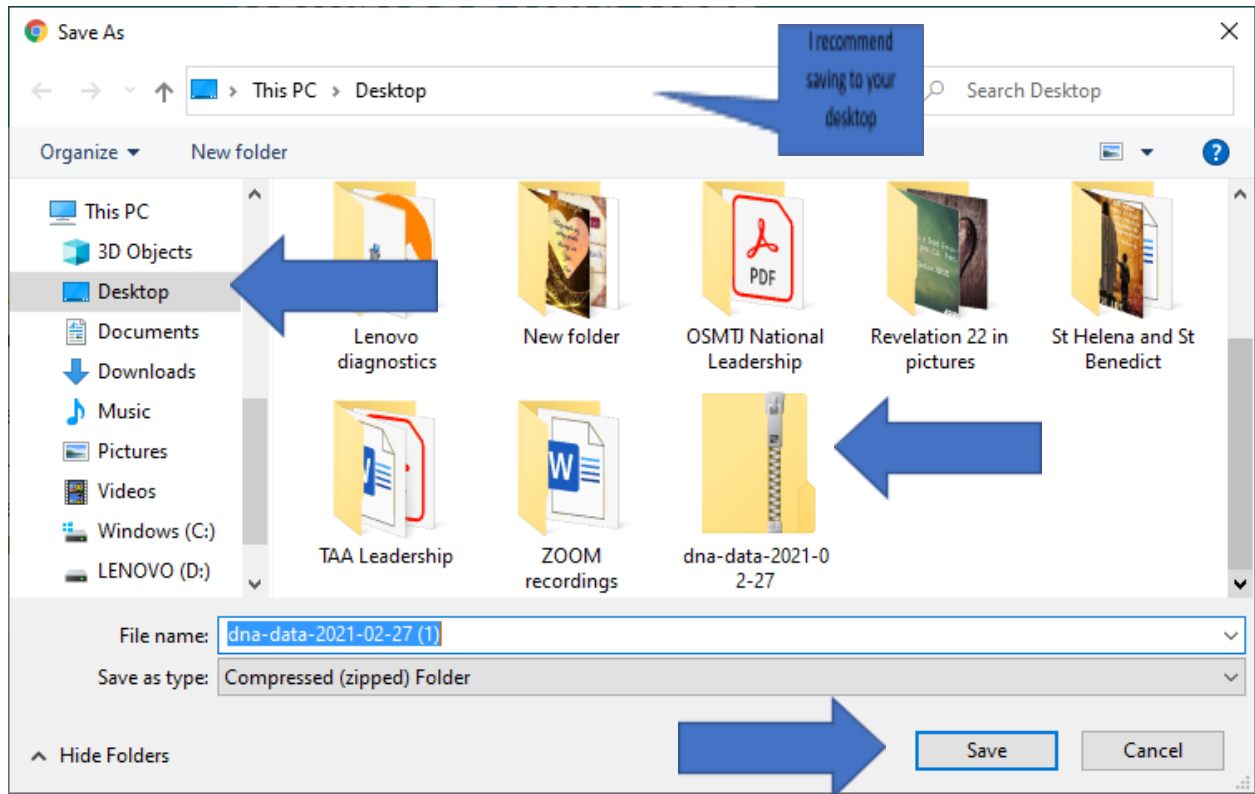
Save As

This PC > Desktop

I recommend saving to your desktop

Search Desktop

Organize ▾ New folder

This PC
3D Objects
Desktop
Documents
Downloads
Music
Pictures
Videos
Windows (C:)
LENOVO (D:)

PDF

Lenovo diagnostics
New folder
OSMTJ National Leadership
Revelation 22 in pictures
St Helena and St Benedict
TAA Leadership
ZOOM recordings
dna-data-2021-02-27

File name: dna-data-2021-02-27 (1)
Save as type: Compressed (zipped) Folder

Hide Folders
Save
Cancel